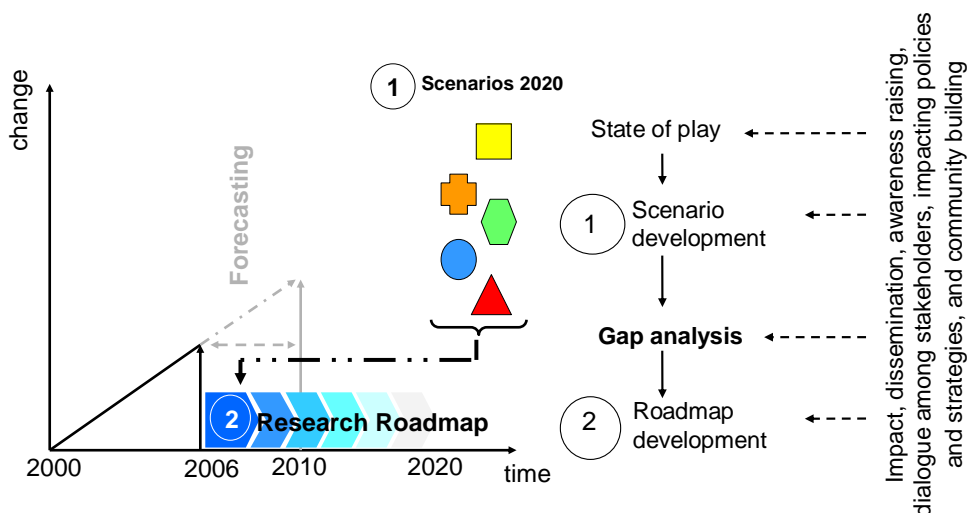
change

Forecasting

1 Scenarios 2020

2 Research Roadmap

2000

2006

2010

2020

time

State of play

1 Scenario development

Gap analysis

2 Roadmap development

Impact, dissemination, awareness raising, dialogue among stakeholders, impacting policies and strategies, and community building